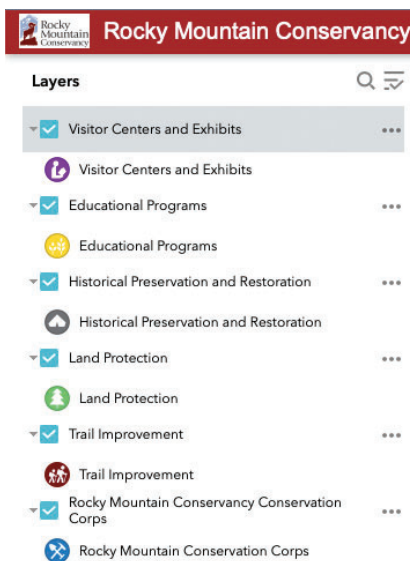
Rocky Mountain Conservancy

Rocky Mountain Conservancy

Layers

Visitor Centers and Exhibits

Visitor Centers and Exhibits

Educational Programs

Educational Programs

Historical Preservation and Restoration

Historical Preservation and Restoration

Land Protection

Land Protection

Trail Improvement

Trail Improvement

Rocky Mountain Conservancy Conservation Corps

Rocky Mountain Conservation Corps